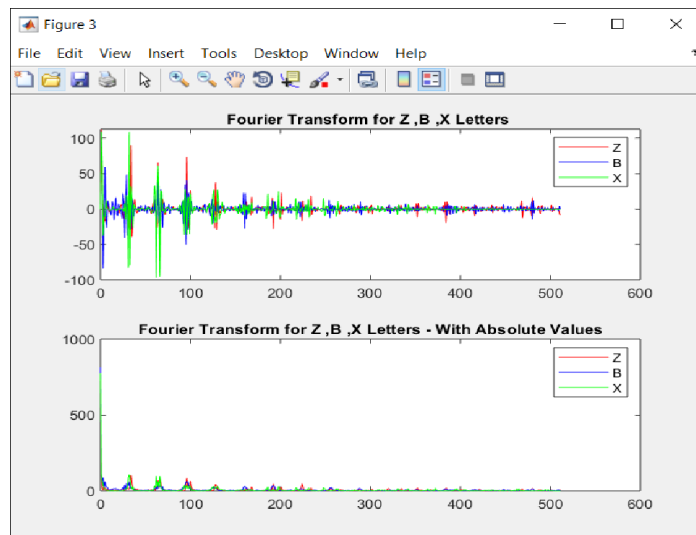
Figure 3

File Edit View Insert Tools Desktop Window Help

Fourier Transform for Z ,B ,X Letters

Z
B
X

100
50
0
-50
-100

0 100 200 300 400 500 600

Fourier Transform for Z ,B ,X Letters - With Absolute Values

Z
B
X

1000
500
0

0 100 200 300 400 500 600